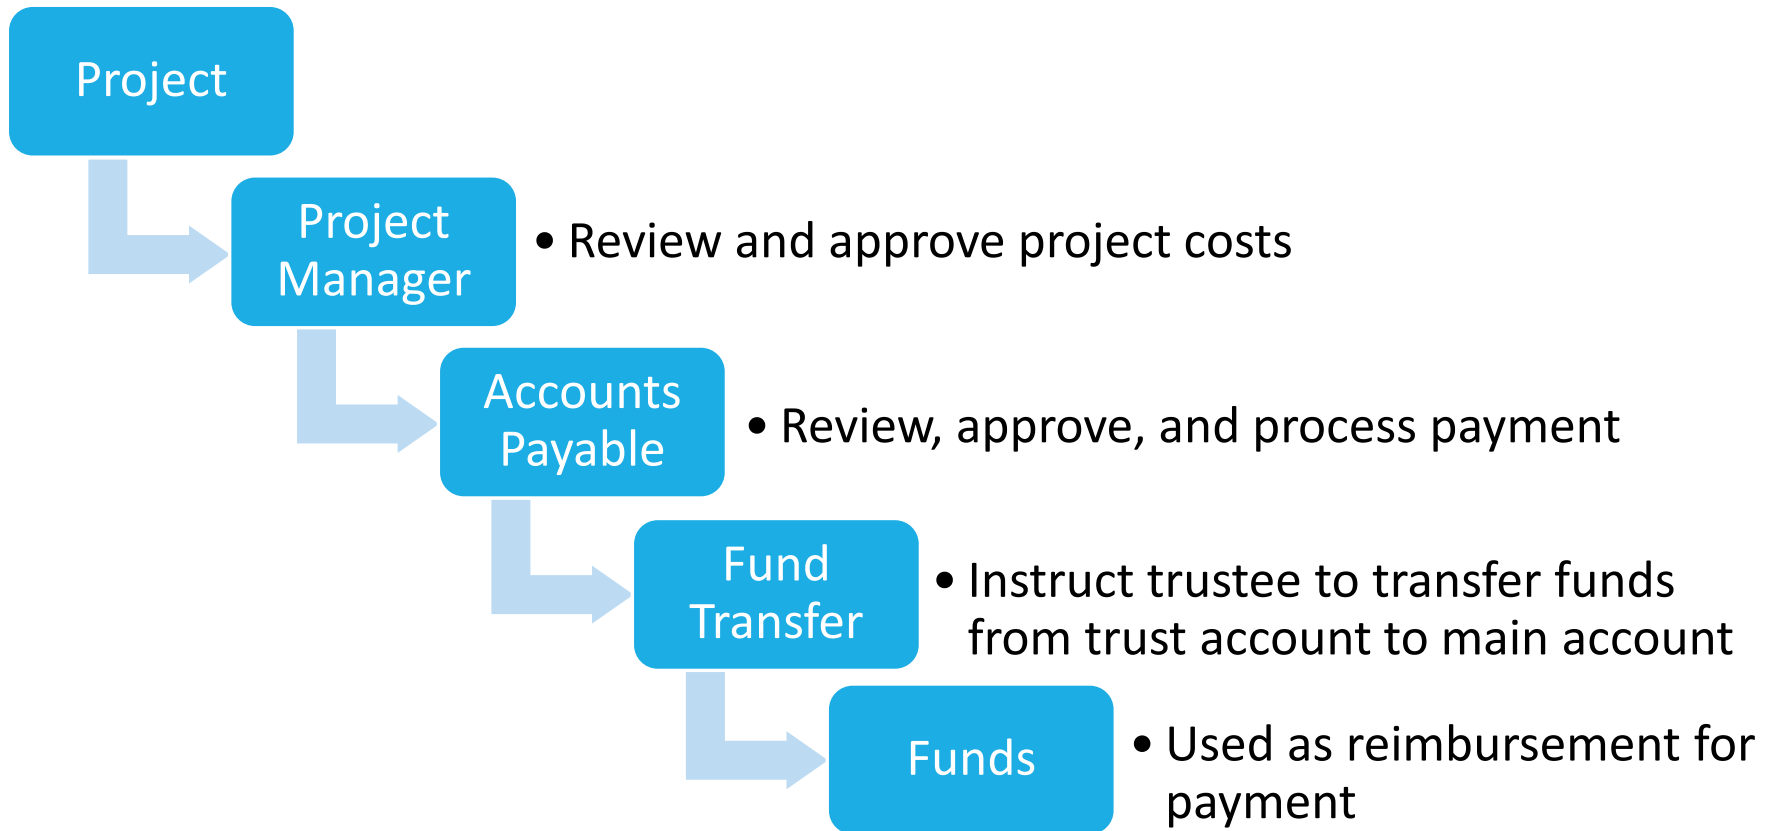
Project

Project Manager

• Review and approve project costs

Accounts Payable

• Review, approve, and process payment

Fund Transfer

• Instruct trustee to transfer funds from trust account to main account

Funds

• Used as reimbursement for payment